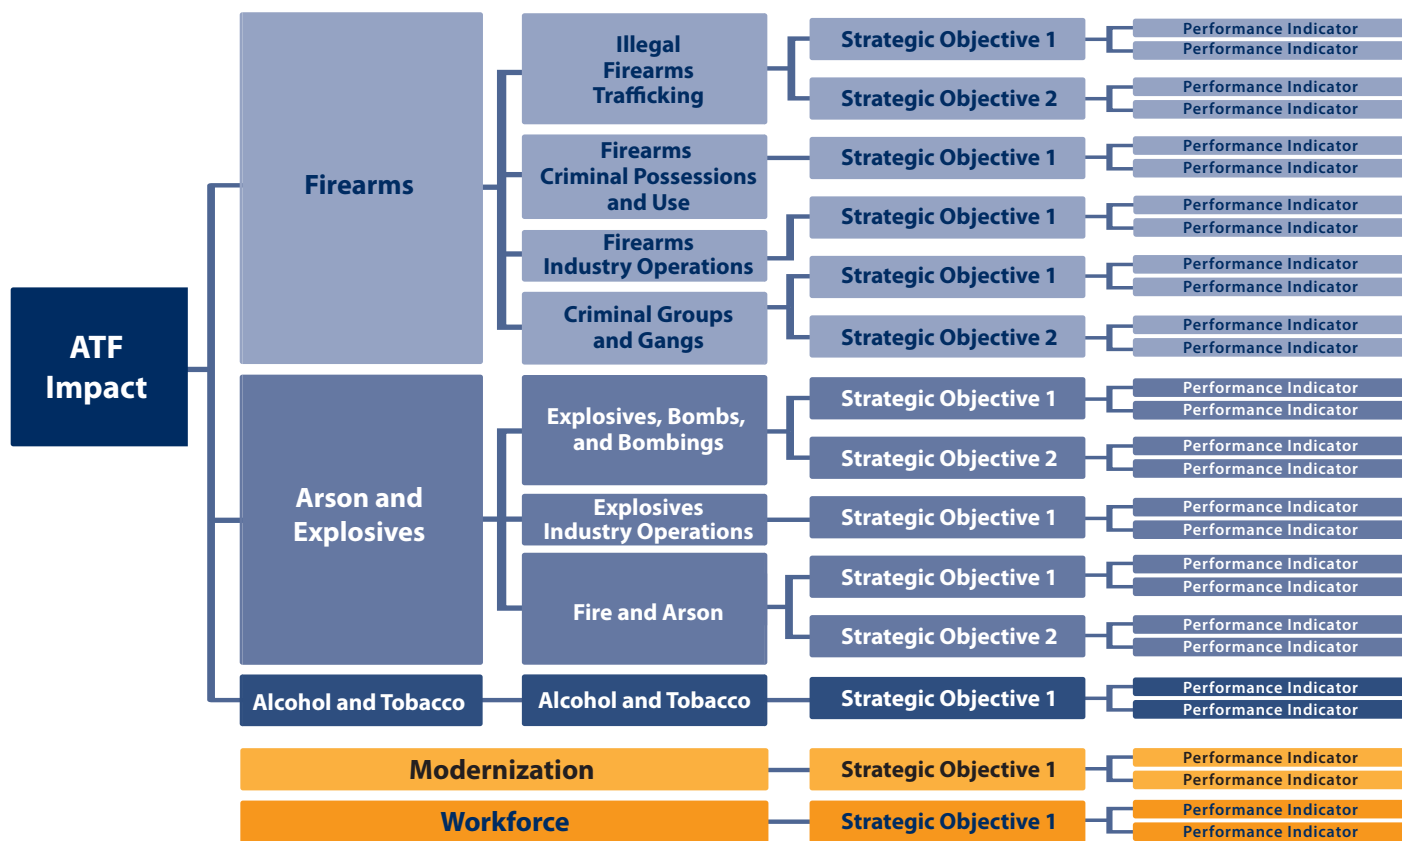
ATF Impact

Firearms

Illegal Firearms Trafficking

Strategic Objective 1

Performance Indicator
Performance Indicator

Strategic Objective 2

Performance Indicator
Performance Indicator

Firearms Criminal Possessions and Use

Strategic Objective 1

Performance Indicator
Performance Indicator

Firearms Industry Operations

Strategic Objective 1

Performance Indicator
Performance Indicator

Criminal Groups and Gangs

Strategic Objective 1

Performance Indicator
Performance Indicator

Strategic Objective 2

Performance Indicator
Performance Indicator

Arson and Explosives

Explosives, Bombs, and Bombings

Strategic Objective 1

Performance Indicator
Performance Indicator

Strategic Objective 2

Performance Indicator
Performance Indicator

Explosives Industry Operations

Strategic Objective 1

Performance Indicator
Performance Indicator

Fire and Arson

Strategic Objective 1

Performance Indicator
Performance Indicator

Strategic Objective 2

Performance Indicator
Performance Indicator

Alcohol and Tobacco

Alcohol and Tobacco

Strategic Objective 1

Performance Indicator
Performance Indicator

Modernization

Strategic Objective 1

Performance Indicator
Performance Indicator

Workforce

Strategic Objective 1

Performance Indicator
Performance Indicator